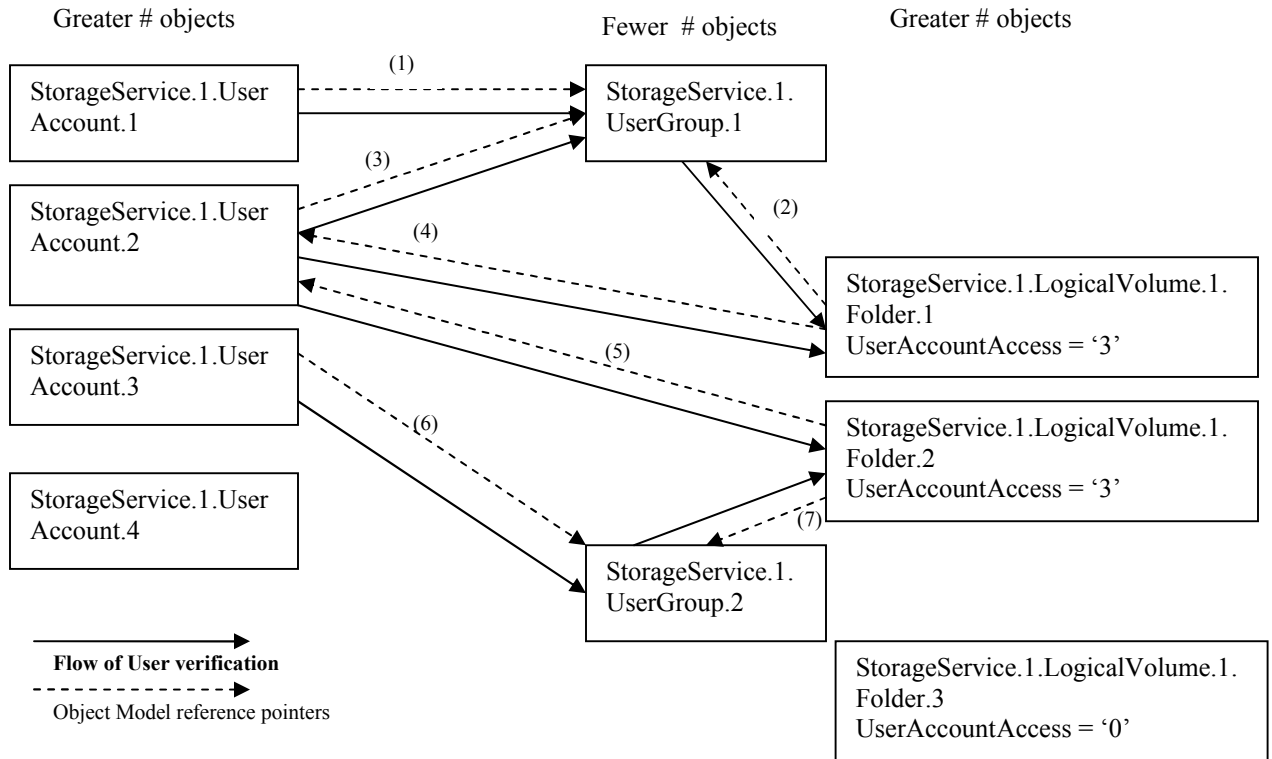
Greater # objects

Fewer # objects

Greater # objects

StorageService.1.User Account.1

(1)

StorageService.1. UserGroup.1

(3)

(2)

StorageService.1.User Account.2

(4)

StorageService.1.LogicalVolume.1. Folder.1
UserAccountAccess = ‘3’

StorageService.1.User Account.3

(5)

(6)

StorageService.1.LogicalVolume.1. Folder.2
UserAccountAccess = ‘3’

StorageService.1.User Account.4

(7)

StorageService.1. UserGroup.2

Flow of User verification

Object Model reference pointers

StorageService.1.LogicalVolume.1. Folder.3
UserAccountAccess = ‘0’